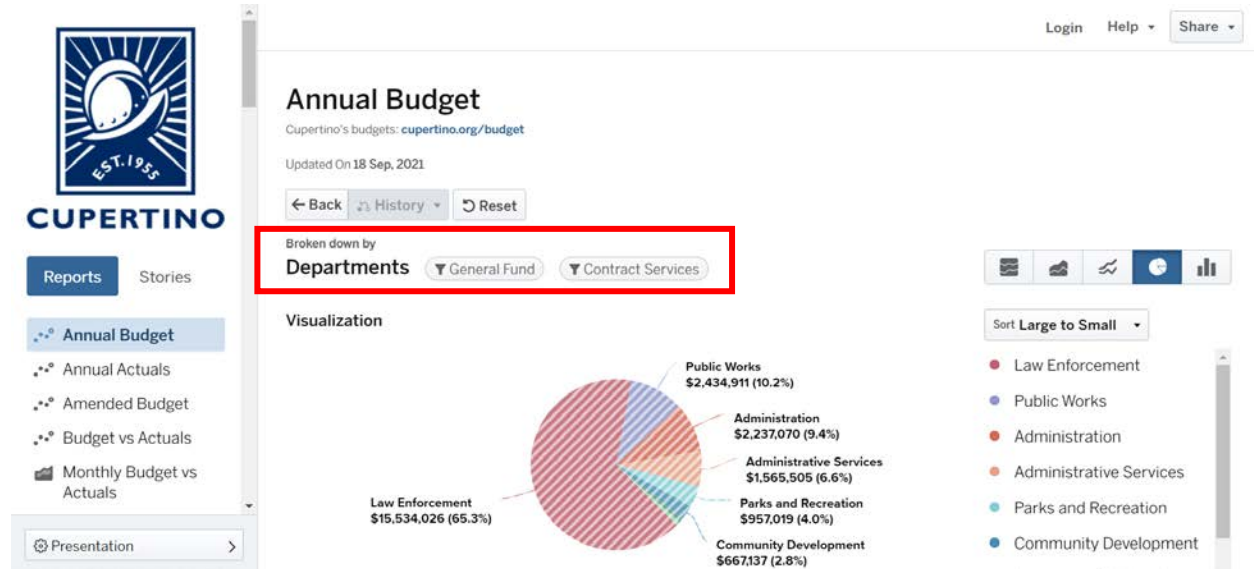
EST. 1955

CUPERTINO

Reports Stories

Annual Budget
Annual Actuals
Amended Budget
Budget vs Actuals
Monthly Budget vs Actuals

Presentation

Login Help Share

Annual Budget

Cupertino's budgets: cupertino.org/budget

Updated On 18 Sep, 2021

Back History Reset

Broken down by
Departments General Fund Contract Services

Visualization

Sort Large to Small

Public Works
$2,434,911 (10.2%)

Administration
$2,237,070 (9.4%)

Administrative Services
$1,565,505 (6.6%)

Parks and Recreation
$957,019 (4.0%)

Community Development
$667,137 (2.8%)

Law Enforcement
$15,534,026 (65.3%)

Law Enforcement
Public Works
Administration
Administrative Services
Parks and Recreation
Community Development